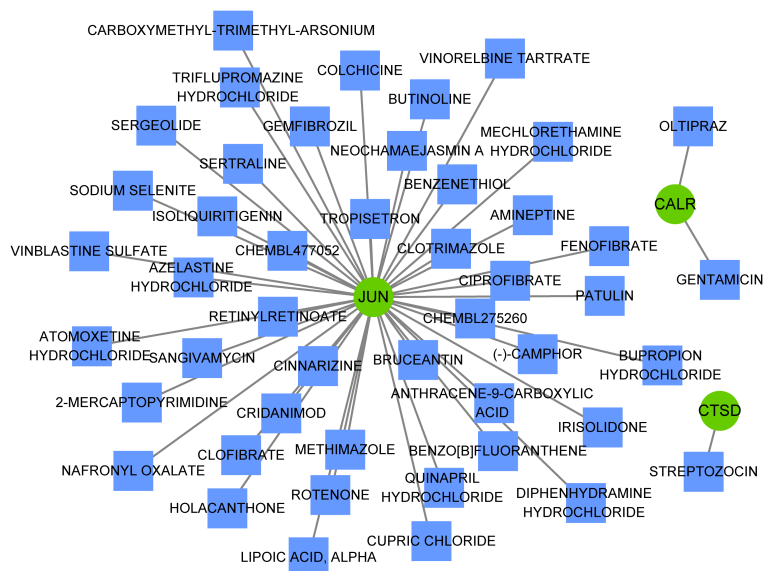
CARBOXYMETHYL-TRIMETHYL-ARSONIUM
VINORELBINE TARTRATE
COLCHICINE
TRIFLUPROMAZINE HYDROCHLORIDE
BUTINOLINE
OLTIPRAZ
SERGEOLIDE
GEMFIBROZIL
MECHLORETHAMINE HYDROCHLORIDE
NEOCHAMAEJASMIN A
SERTRALINE
CALR
BENZENETHIOL
SODIUM SELENITE
AMINEPTINE
ISOLIQUIRITIGENIN
TROPISETRON
FENOFIBRATE
CLOTRIMAZOLE
VINBLASTINE SULFATE
CHEMBL477052
AZELASTINE HYDROCHLORIDE
CIPROFIBRATE
GENTAMICIN
JUN
PATULIN
RETINYLRETINOATE
CHEMBL275260
ATOMOXETINE HYDROCHLORIDE
SANGIVAMYCIN
(-)-CAMPHOR
BUPROPION HYDROCHLORIDE
CINNARIZINE
BRUCEANTIN
2-MERCAPTOPYRIMIDINE
ANTHRACENE-9-CARBOXYLIC ACID
CTSD
CRIDANIMOD
IRISOLIDONE
CLOFIBRATE
METHIMAZOLE
BENZO[B]FLUORANTHENE
NAFRONYL OXALATE
STREPTOZOCIN
QUINAPRIL HYDROCHLORIDE
DIPHENHYDRAMINE HYDROCHLORIDE
ROTENONE
HOLACANTHONE
CUPRIC CHLORIDE
LIPOIC ACID, ALPHA